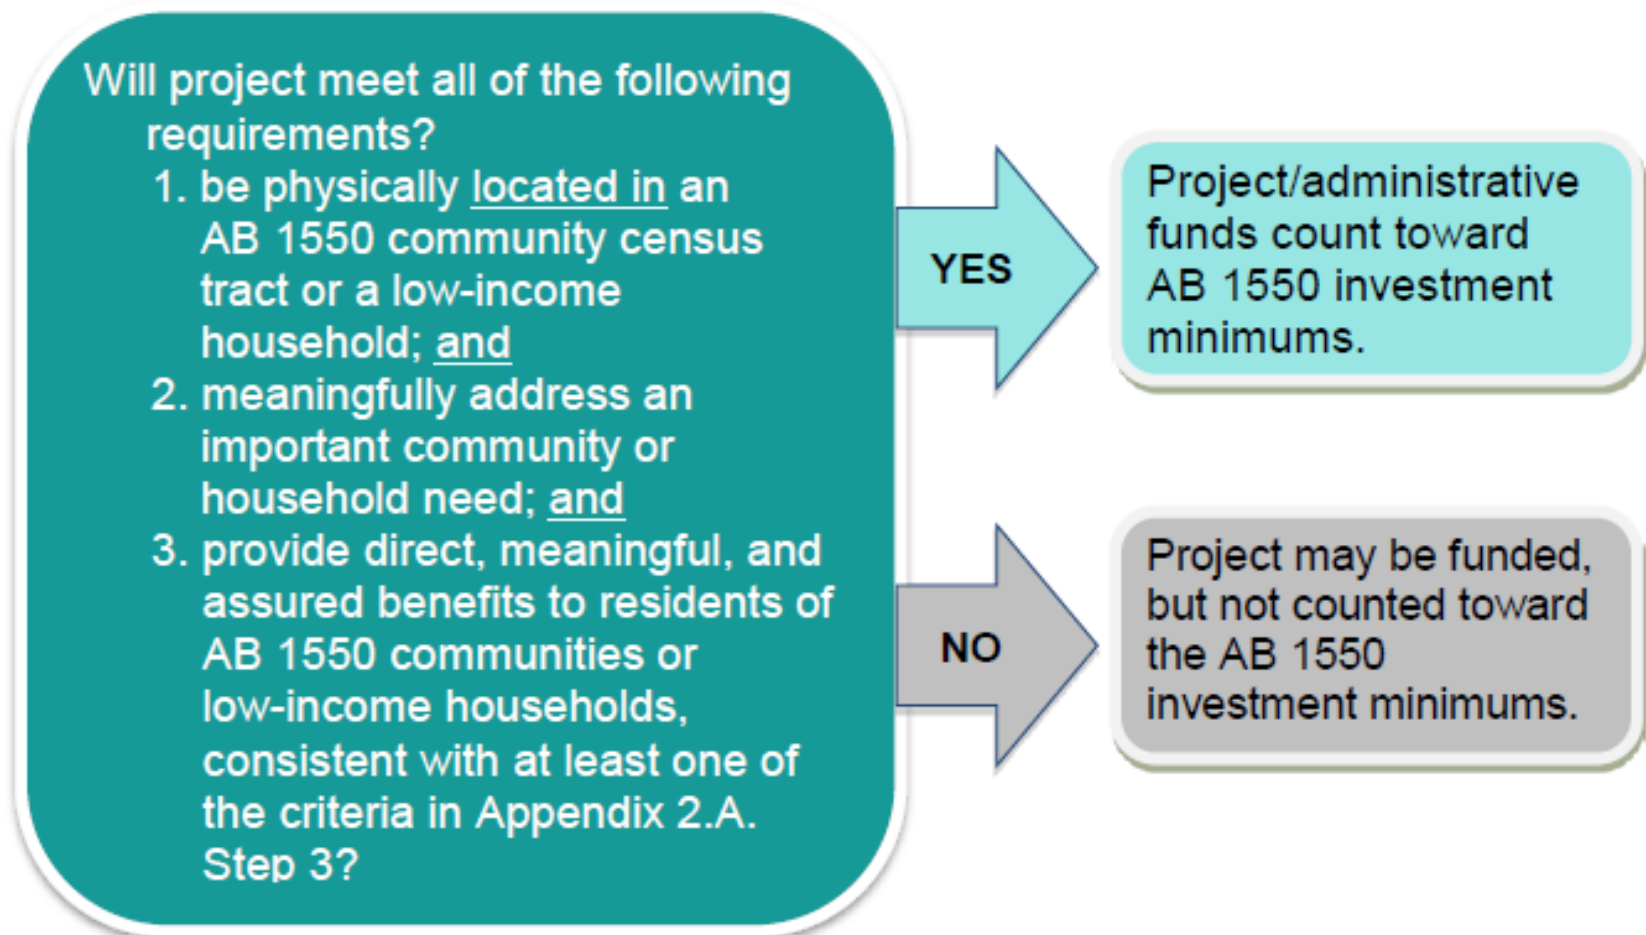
Will project meet all of the following requirements?

1. be physically located in an AB 1550 community census tract or a low-income household; and
2. meaningfully address an important community or household need; and
3. provide direct, meaningful, and assured benefits to residents of AB 1550 communities or low-income households, consistent with at least one of the criteria in Appendix 2.A. Step 3?

YES

Project/administrative funds count toward AB 1550 investment minimums.

NO

Project may be funded, but not counted toward the AB 1550 investment minimums.